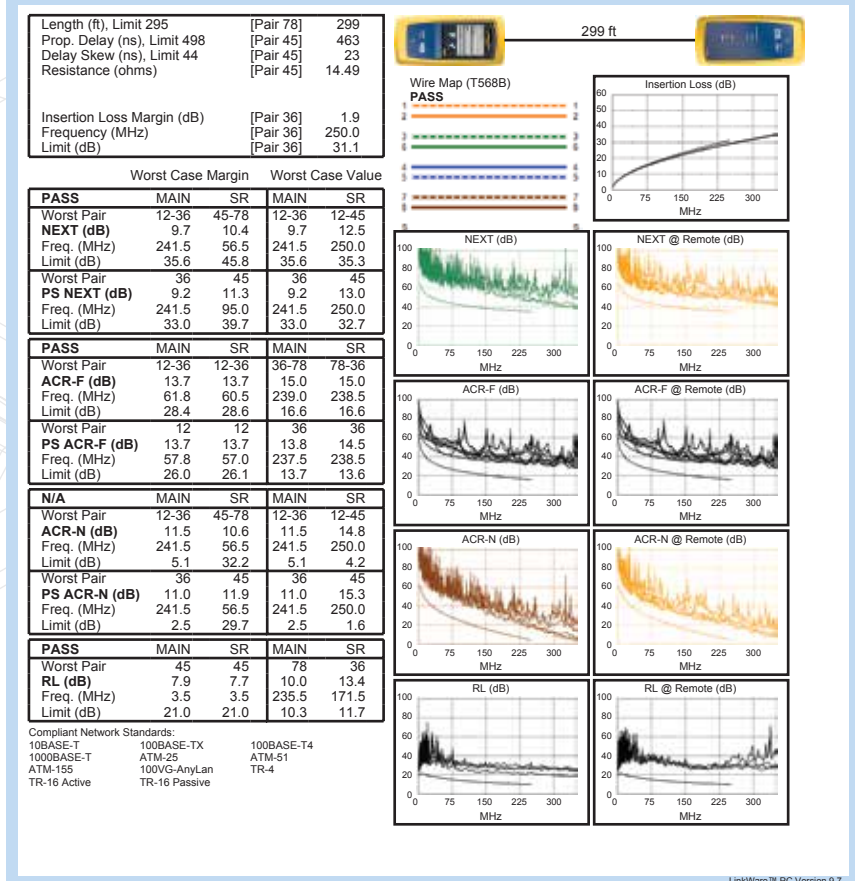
| | | |
|---|---|---|
| Length (ft), Limit 295 | [Pair 78] | 299 |
| Prop. Delay (ns), Limit 498 | [Pair 45] | 463 |
| Delay Skew (ns), Limit 44 | [Pair 45] | 23 |
| Resistance (ohms) | [Pair 45] | 14.49 |
| Insertion Loss Margin (dB) | [Pair 36] | 1.9 |
| Frequency (MHz) | [Pair 36] | 250.0 |
| Limit (dB) | [Pair 36] | 31.1 |

299 ft

Wire Map (T568B)
PASS

1 2 3 6 4 5 7 8 S

1 2 3 6 4 5 7 8 S

Worst Case Margin | Worst Case Value

| PASS | MAIN | SR | MAIN | SR |
|---|---|---|---|---|
| Worst Pair | 12-36 | 45-78 | 12-36 | 12-45 |
| NEXT (dB) | 9.7 | 10.4 | 9.7 | 12.5 |
| Freq. (MHz) | 241.5 | 56.5 | 241.5 | 250.0 |
| Limit (dB) | 35.6 | 45.8 | 35.6 | 35.3 |
| Worst Pair | 36 | 45 | 36 | 45 |
| PS NEXT (dB) | 9.2 | 11.3 | 9.2 | 13.0 |
| Freq. (MHz) | 241.5 | 95.0 | 241.5 | 250.0 |
| Limit (dB) | 33.0 | 39.7 | 33.0 | 32.7 |

| PASS | MAIN | SR | MAIN | SR |
|---|---|---|---|---|
| Worst Pair | 12-36 | 12-36 | 36-78 | 78-36 |
| ACR-F (dB) | 13.7 | 13.7 | 15.0 | 15.0 |
| Freq. (MHz) | 61.8 | 60.5 | 239.0 | 238.5 |
| Limit (dB) | 28.4 | 28.6 | 16.6 | 16.6 |
| Worst Pair | 12 | 12 | 36 | 36 |
| PS ACR-F (dB) | 13.7 | 13.7 | 13.8 | 14.5 |
| Freq. (MHz) | 57.8 | 57.0 | 237.5 | 238.5 |
| Limit (dB) | 26.0 | 26.1 | 13.7 | 13.6 |

| N/A | MAIN | SR | MAIN | SR |
|---|---|---|---|---|
| Worst Pair | 12-36 | 45-78 | 12-36 | 12-45 |
| ACR-N (dB) | 11.5 | 10.6 | 11.5 | 14.8 |
| Freq. (MHz) | 241.5 | 56.5 | 241.5 | 250.0 |
| Limit (dB) | 5.1 | 32.2 | 5.1 | 4.2 |
| Worst Pair | 36 | 45 | 36 | 45 |
| PS ACR-N (dB) | 11.0 | 11.9 | 11.0 | 15.3 |
| Freq. (MHz) | 241.5 | 56.5 | 241.5 | 250.0 |
| Limit (dB) | 2.5 | 29.7 | 2.5 | 1.6 |

| PASS | MAIN | SR | MAIN | SR |
|---|---|---|---|---|
| Worst Pair | 45 | 45 | 78 | 36 |
| RL (dB) | 7.9 | 7.7 | 10.0 | 13.4 |
| Freq. (MHz) | 3.5 | 3.5 | 235.5 | 171.5 |
| Limit (dB) | 21.0 | 21.0 | 10.3 | 11.7 |

Compliant Network Standards:
10BASE-T 100BASE-TX 100BASE-T4
1000BASE-T ATM-25 ATM-51
ATM-155 100VG-AnyLan TR-4
TR-16 Active TR-16 Passive

Insertion Loss (dB)
60 50 40 30 20 10 0
0 75 150 225 300
MHz

NEXT (dB)
100 80 60 40 20 0
0 75 150 225 300
MHz

NEXT @ Remote (dB)
100 80 60 40 20 0
0 75 150 225 300
MHz

ACR-F (dB)
100 80 60 40 20 0
0 75 150 225 300
MHz

ACR-F @ Remote (dB)
100 80 60 40 20 0
0 75 150 225 300
MHz

ACR-N (dB)
100 80 60 40 20 0
0 75 150 225 300
MHz

ACR-N @ Remote (dB)
100 80 60 40 20 0
0 75 150 225 300
MHz

RL (dB)
100 80 60 40 20 0
0 75 150 225 300
MHz

RL @ Remote (dB)
100 80 60 40 20 0
0 75 150 225 300
MHz

LinkWare™ PC Version 9.7